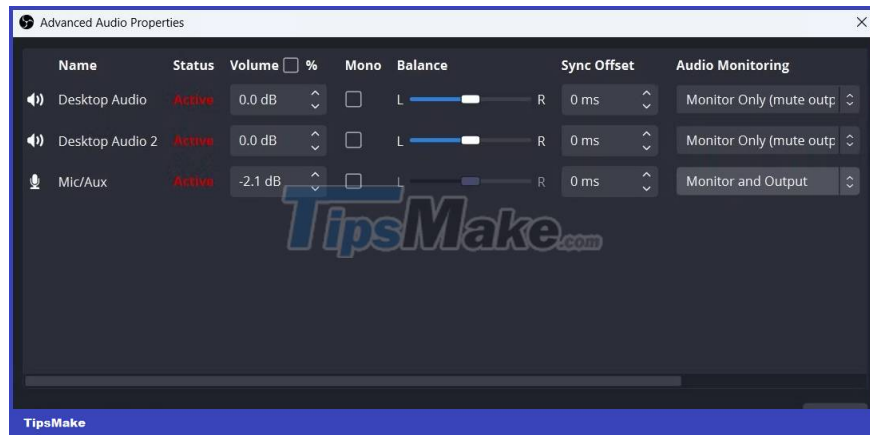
Advanced Audio Properties

| | Name | Status | Volume % | Mono | Balance | Sync Offset | Audio Monitoring |
|---|---|---|---|---|---|---|---|
| | Desktop Audio | Active | 0.0 dB | | L R | 0 ms | Monitor Only (mute outp |
| | Desktop Audio 2 | Active | 0.0 dB | | L R | 0 ms | Monitor Only (mute outp |
| | Mic/Aux | Active | -2.1 dB | | L R | 0 ms | Monitor and Output |

TipsMake.com

TipsMake